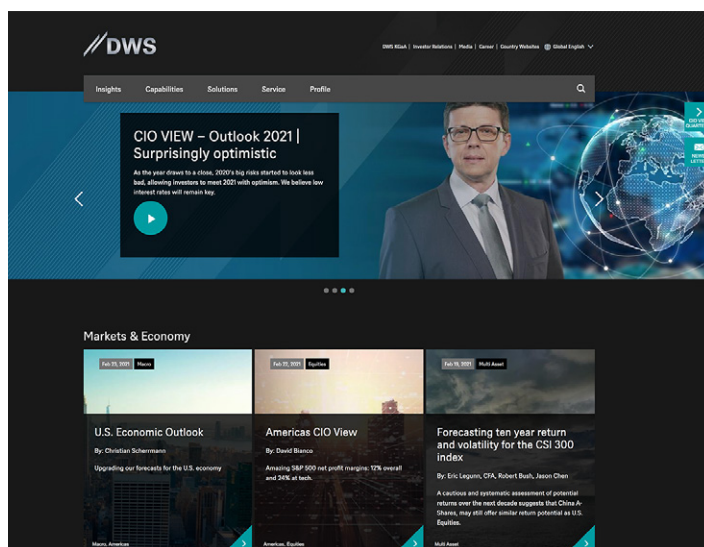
DWS

DWS KGaA | Investor Relations | Media | Career | Country Websites Global English

Insights Capabilities Solutions Service Profile

CIO VIEW – Outlook 2021 | Surprisingly optimistic

As the year draws to a close, 2020's big risks started to look less bad, allowing investors to meet 2021 with optimism. We believe low interest rates will remain key.

CIO VIEW QUARTERLY

NEWSLETTER

Markets & Economy

Feb 23, 2021 Macro

U.S. Economic Outlook

By: Christian Scherrmann

Upgrading our forecasts for the U.S. economy

Macro, Americas

Feb 22, 2021 Equities

Americas CIO View

By: David Bianco

Amazing S&P 500 net profit margins: 12% overall and 24% at tech.

Americas, Equities

Feb 19, 2021 Multi Asset

Forecasting ten year return and volatility for the CSI 300 index

By: Eric Leguen, CFA, Robert Bush, Jason Chen

A cautious and systematic assessment of potential returns over the next decade suggests that China A-Shares, may still offer similar return potential as U.S. Equities.

Multi Asset